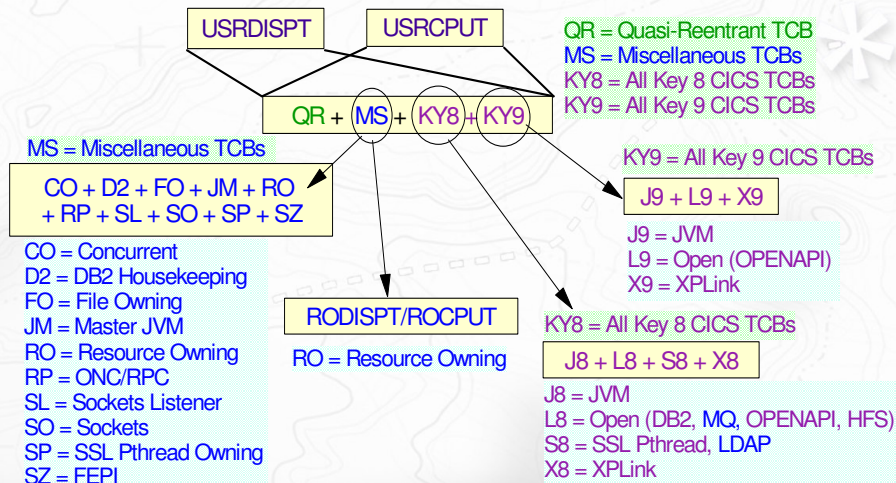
USRDISPT

USRCPUT

QR = Quasi-Reentrant TCB
MS = Miscellaneous TCBs
KY8 = All Key 8 CICS TCBs
KY9 = All Key 9 CICS TCBs

QR + MS + KY8 + KY9

MS = Miscellaneous TCBs

CO + D2 + FO + JM + RO + RP + SL + SO + SP + SZ

CO = Concurrent
D2 = DB2 Housekeeping
FO = File Owning
JM = Master JVM
RO = Resource Owning
RP = ONC/RPC
SL = Sockets Listener
SO = Sockets
SP = SSL Pthread Owning
SZ = FEPI

RODISPT/ROCPUT

RO = Resource Owning

KY9 = All Key 9 CICS TCBs

J9 + L9 + X9

J9 = JVM
L9 = Open (OPENAPI)
X9 = XPLink

KY8 = All Key 8 CICS TCBs

J8 + L8 + S8 + X8

J8 = JVM
L8 = Open (DB2, MQ, OPENAPI, HFS)
S8 = SSL Pthread, LDAP
X8 = XPLink